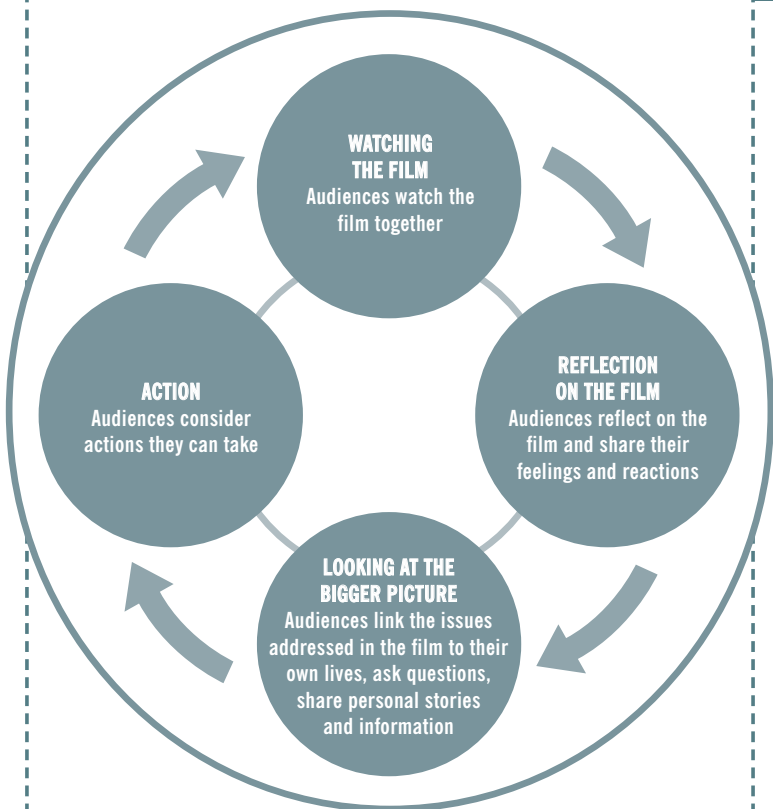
WATCHING THE FILM
Audiences watch the film together

REFLECTION ON THE FILM
Audiences reflect on the film and share their feelings and reactions

LOOKING AT THE BIGGER PICTURE
Audiences link the issues addressed in the film to their own lives, ask questions, share personal stories and information

ACTION
Audiences consider actions they can take